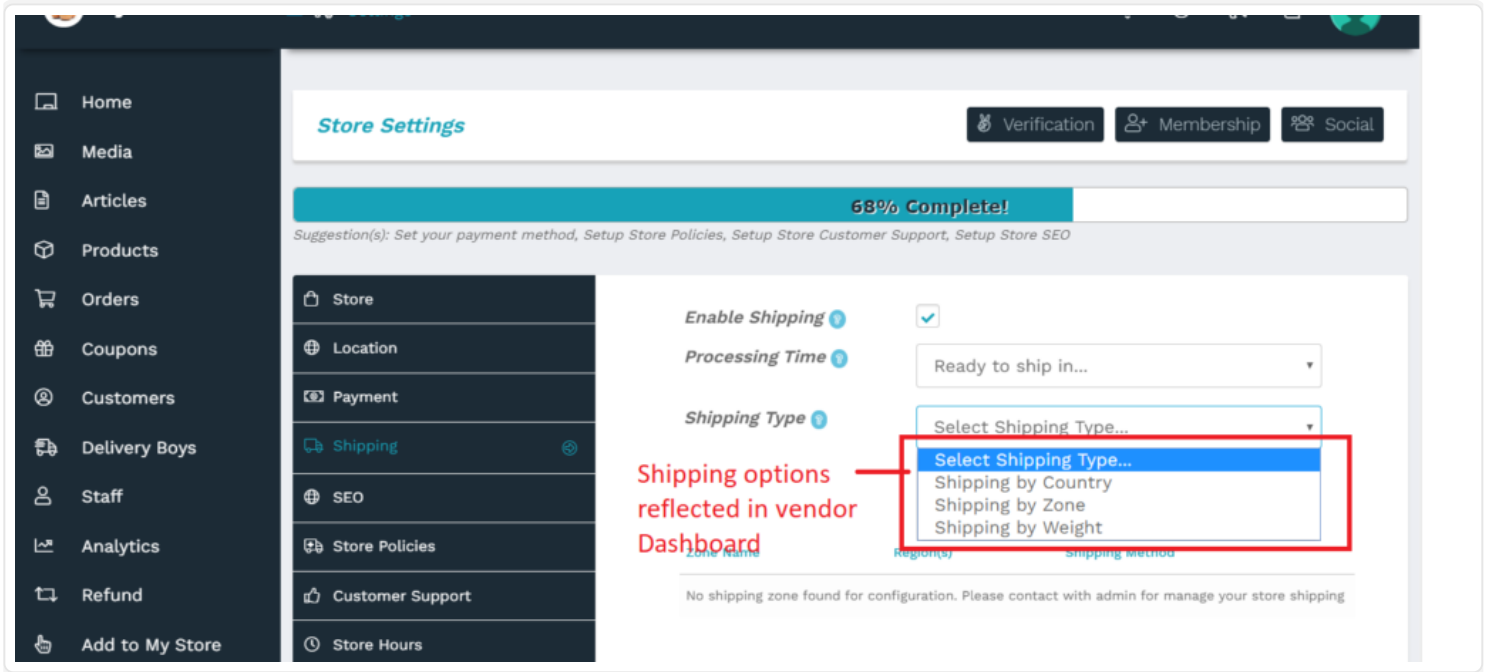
Home
Media
Articles
Products
Orders
Coupons
Customers
Delivery Boys
Staff
Analytics
Refund
Add to My Store

Store Settings

Verification
Membership
Social

68% Complete!

Suggestion(s): Set your payment method, Setup Store Policies, Setup Store Customer Support, Setup Store SEO

Store
Location
Payment
Shipping
SEO
Store Policies
Customer Support
Store Hours

Enable Shipping
Processing Time
Ready to ship in...
Shipping Type
Select Shipping Type...
Select Shipping Type...
Shipping by Country
Shipping by Zone
Shipping by Weight

Shipping options reflected in vendor Dashboard

Zone Name
Region(s)
Shipping Method

No shipping zone found for configuration. Please contact with admin for manage your store shipping